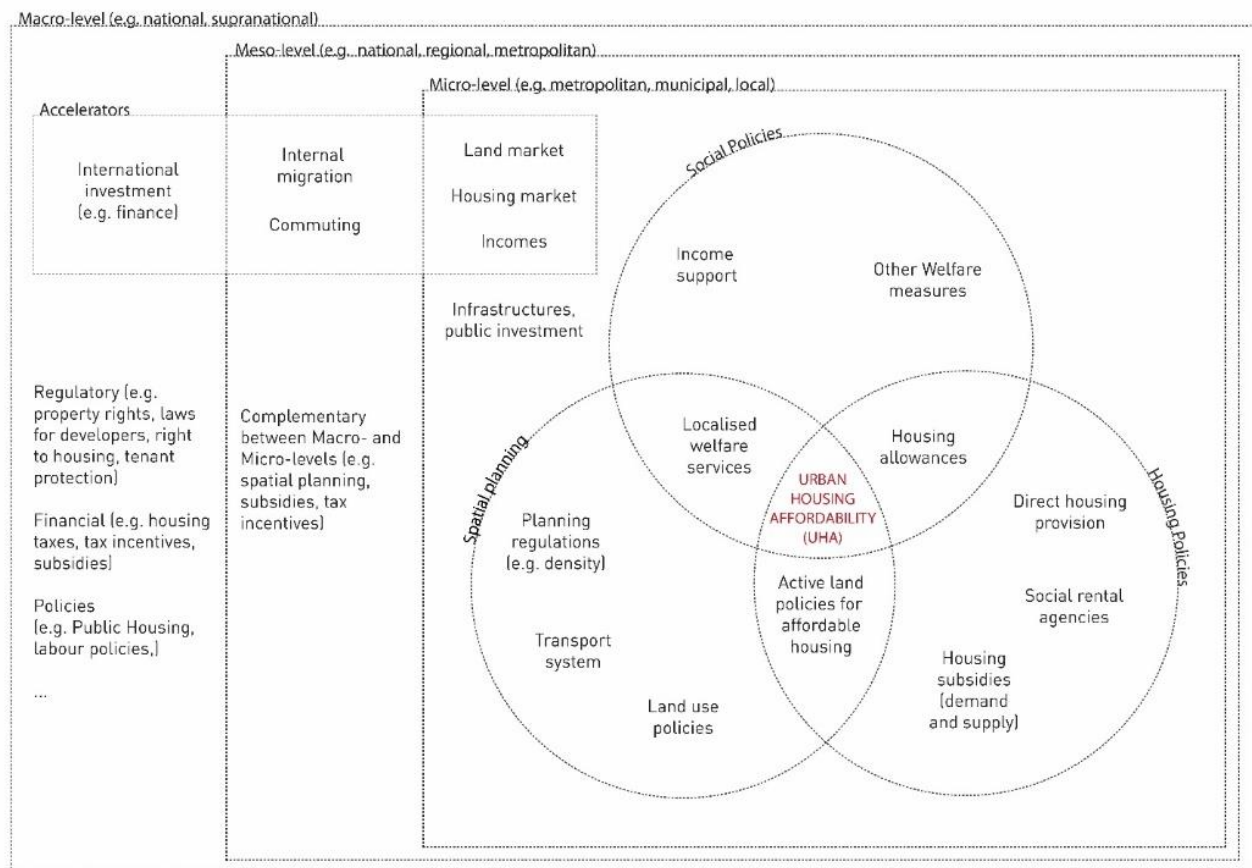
Macro-level (e.g. national, supranational)

Meso-level (e.g. national, regional, metropolitan)

Micro-level (e.g. metropolitan, municipal, local)

Accelerators

International investment (e.g. finance)

Internal migration

Commuting

Land market

Housing market

Incomes

Infrastructures, public investment

Social Policies

Income support

Other Welfare measures

Regulatory (e.g. property rights, laws for developers, right to housing, tenant protection)

Financial (e.g. housing taxes, tax incentives, subsidies)

Policies (e.g. Public Housing, labour policies,)

...

Complementary between Macro- and Micro-levels (e.g. spatial planning, subsidies, tax incentives)

Spatial planning

Localised welfare services

Housing allowances

URBAN HOUSING AFFORDABILITY (UHA)

Housing Policies

Direct housing provision

Planning regulations (e.g. density)

Active land policies for affordable housing

Social rental agencies

Transport system

Housing subsidies (demand and supply)

Land use policies